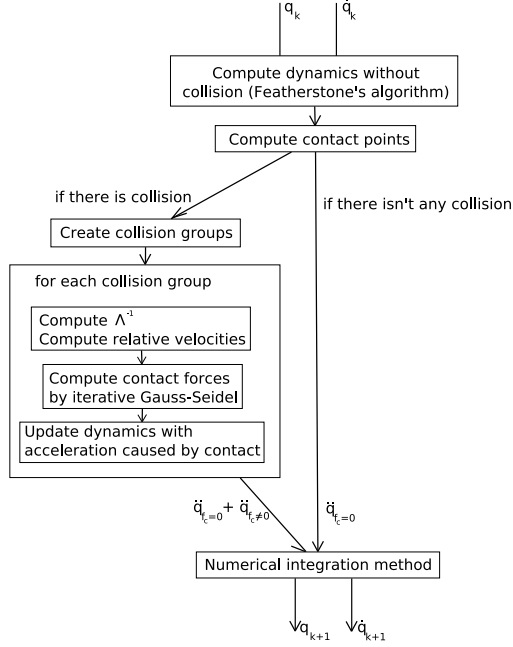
$q_k$ $\dot{q}_k$

Compute dynamics without collision (Featherstone's algorithm)

Compute contact points

if there is collision

if there isn't any collision

Create collision groups

for each collision group

Compute $\Lambda^{-1}$
Compute relative velocities

Compute contact forces by iterative Gauss-Seidel

Update dynamics with acceleration caused by contact

$\ddot{q}_{f_c=0} + \ddot{q}_{f_c\neq0}$

$\ddot{q}_{f_c=0}$

Numerical integration method

$q_{k+1}$ $\dot{q}_{k+1}$